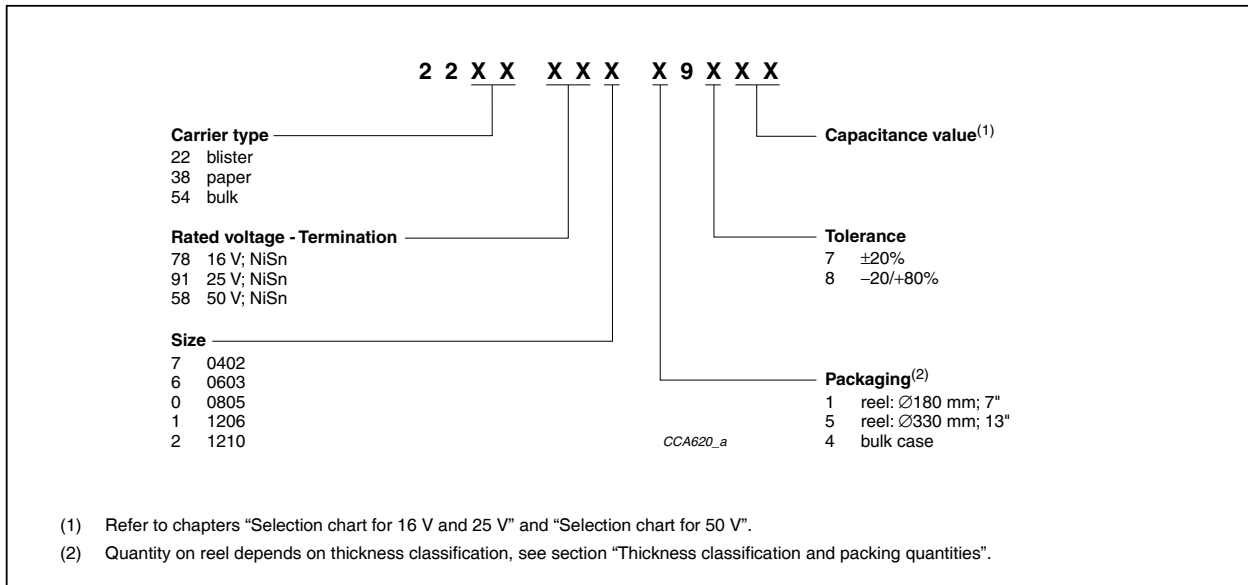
2 2 X X X X X X 9 X X X

Carrier type
22 blister
38 paper
54 bulk

Rated voltage - Termination
78 16 V; NiSn
91 25 V; NiSn
58 50 V; NiSn

Size
7 0402
6 0603
0 0805
1 1206
2 1210

Capacitance value$^{(1)}$

Tolerance
7 ±20%
8 −20/+80%

Packaging$^{(2)}$
1 reel: ∅180 mm; 7"
5 reel: ∅330 mm; 13"
4 bulk case

CCA620_a

(1) Refer to chapters “Selection chart for 16 V and 25 V” and “Selection chart for 50 V”.

(2) Quantity on reel depends on thickness classification, see section “Thickness classification and packing quantities”.